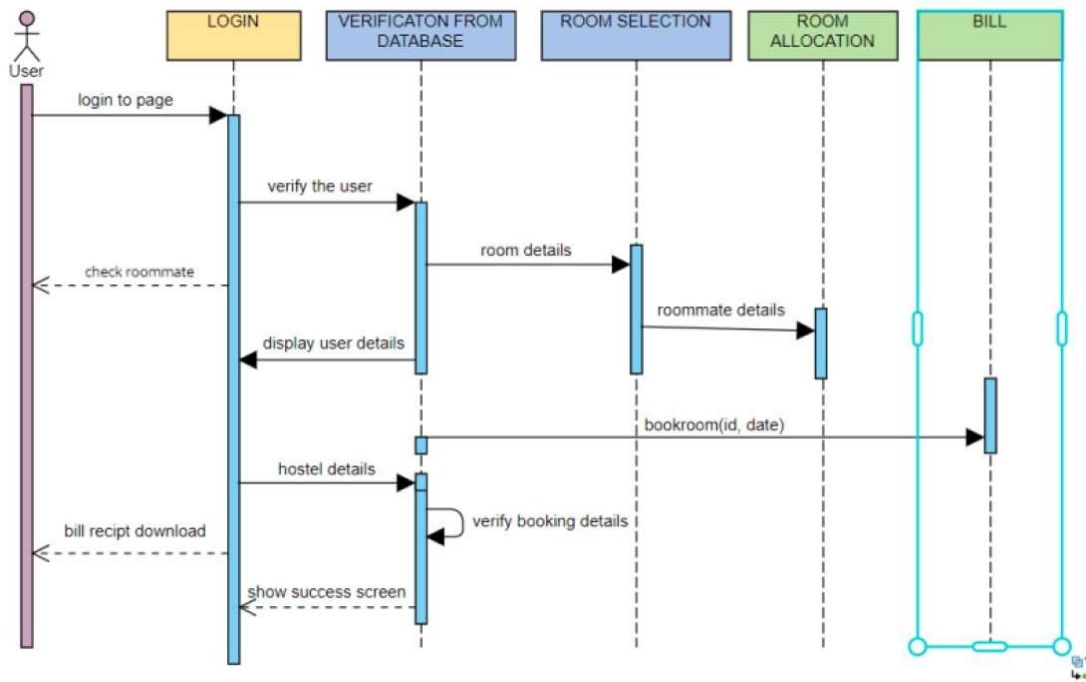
User

LOGIN

VERIFICATON FROM DATABASE

ROOM SELECTION

ROOM ALLOCATION

BILL

login to page

verify the user

room details

check roommate

roommate details

display user details

bookroom(id, date)

hostel details

verify booking details

bill recipt download

show success screen